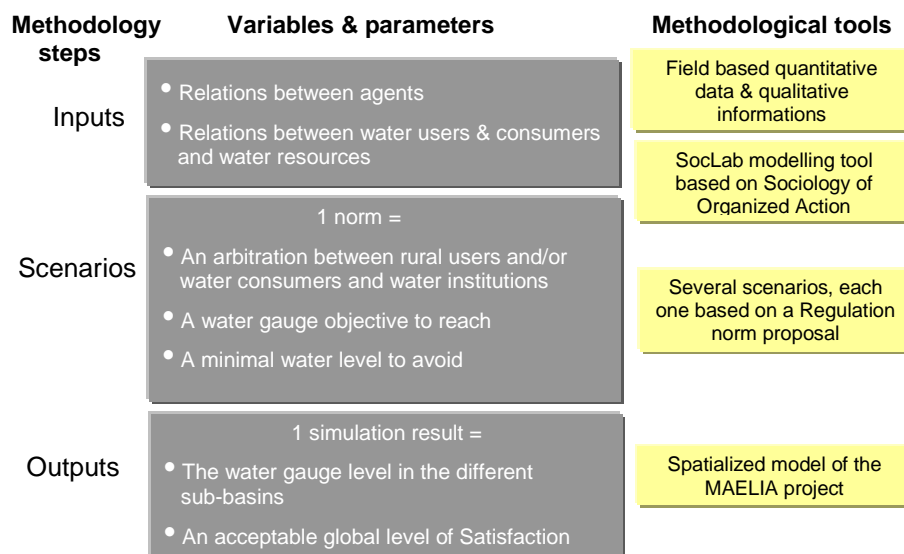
Methodology steps

Variables & parameters

Methodological tools

Inputs

• Relations between agents

• Relations between water users & consumers and water resources

Field based quantitative data & qualitative informations

SocLab modelling tool based on Sociology of Organized Action

Scenarios

1 norm =

• An arbitration between rural users and/or water consumers and water institutions

• A water gauge objective to reach

• A minimal water level to avoid

Several scenarios, each one based on a Regulation norm proposal

Outputs

1 simulation result =

• The water gauge level in the different sub-basins

• An acceptable global level of Satisfaction

Spatialized model of the MAELIA project